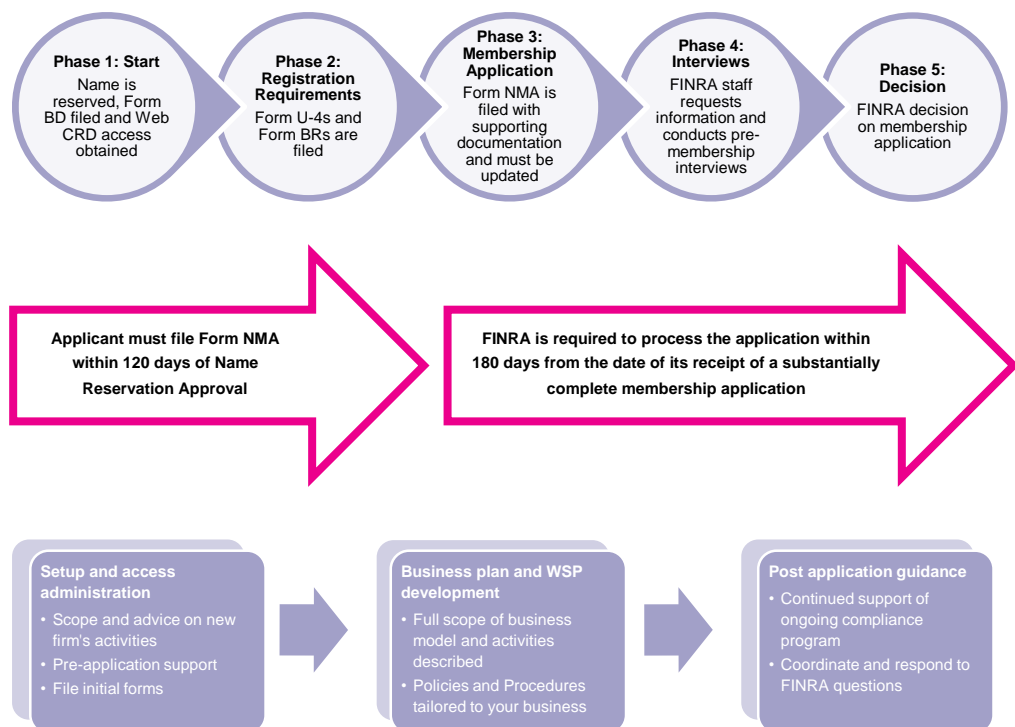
Phase 1: Start
Name is reserved, Form BD filed and Web CRD access obtained

Phase 2: Registration Requirements
Form U-4s and Form BRs are filed

Phase 3: Membership Application
Form NMA is filed with supporting documentation and must be updated

Phase 4: Interviews
FINRA staff requests information and conducts pre-membership interviews

Phase 5: Decision
FINRA decision on membership application

Applicant must file Form NMA within 120 days of Name Reservation Approval

FINRA is required to process the application within 180 days from the date of its receipt of a substantially complete membership application

Setup and access administration
• Scope and advice on new firm's activities
• Pre-application support
• File initial forms

Business plan and WSP development
• Full scope of business model and activities described
• Policies and Procedures tailored to your business

Post application guidance
• Continued support of ongoing compliance program
• Coordinate and respond to FINRA questions